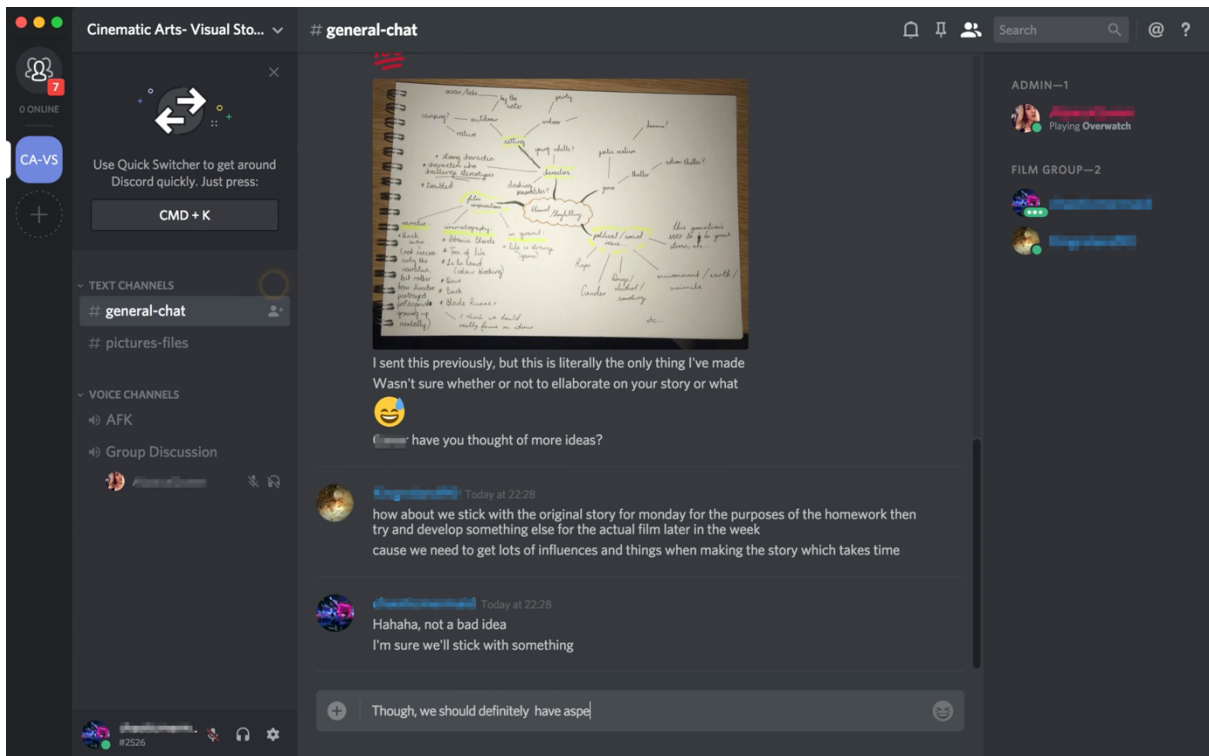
Cinematic Arts- Visual Sto...

# general-chat

Search

7

0 ONLINE

CA-VS

Use Quick Switcher to get around Discord quickly. Just press:

CMD + K

TEXT CHANNELS

# general-chat

# pictures-files

VOICE CHANNELS

AFK

Group Discussion

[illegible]

#2526

opera / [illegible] camping? outdoor nature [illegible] water party indoors setting young adults? drama? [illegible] strong character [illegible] character who challenge stereotypes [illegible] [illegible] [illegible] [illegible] thriller genre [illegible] political / social issues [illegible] visual storytelling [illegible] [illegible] cinematography Atomic Blonde Tree of Life La La Land Blade Runner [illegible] Rape Gender drugs / alcohol / smoking environment / earth / animals etc.

I sent this previously, but this is literally the only thing I've made

Wasn't sure whether or not to ellaborate on your story or what

😅

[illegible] have you thought of more ideas?

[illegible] Today at 22:28

how about we stick with the original story for monday for the purposes of the homework then try and develop something else for the actual film later in the week

cause we need to get lots of influences and things when making the story which takes time

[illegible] Today at 22:28

Hahaha, not a bad idea

I'm sure we'll stick with something

Though, we should definitely have aspe

ADMIN—1

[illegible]

Playing Overwatch

FILM GROUP—2

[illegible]

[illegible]